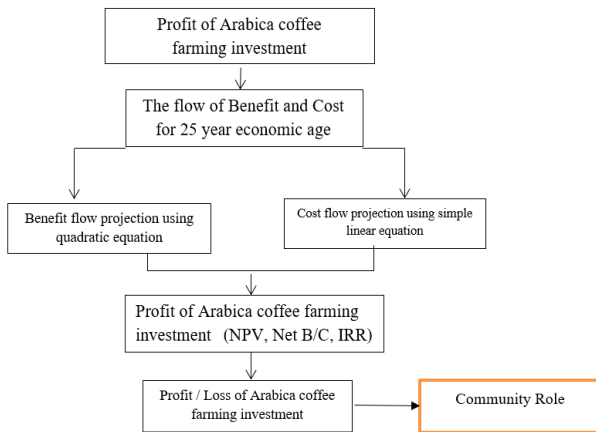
Profit of Arabica coffee farming investment

The flow of Benefit and Cost for 25 year economic age

Benefit flow projection using quadratic equation

Cost flow projection using simple linear equation

Profit of Arabica coffee farming investment (NPV, Net B/C, IRR)

Profit / Loss of Arabica coffee farming investment

Community Role